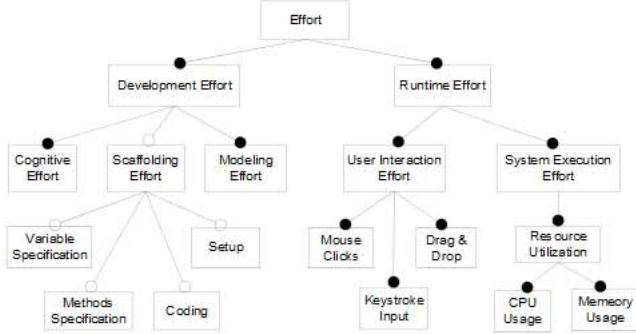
Effort

Development Effort

Runtime Effort

Cognitive Effort

Scaffolding Effort

Modeling Effort

User Interaction Effort

System Execution Effort

Variable Specification

Setup

Methods Specification

Coding

Mouse Clicks

Drag & Drop

Keystroke Input

Resource Utilization

CPU Usage

Memeory Usage